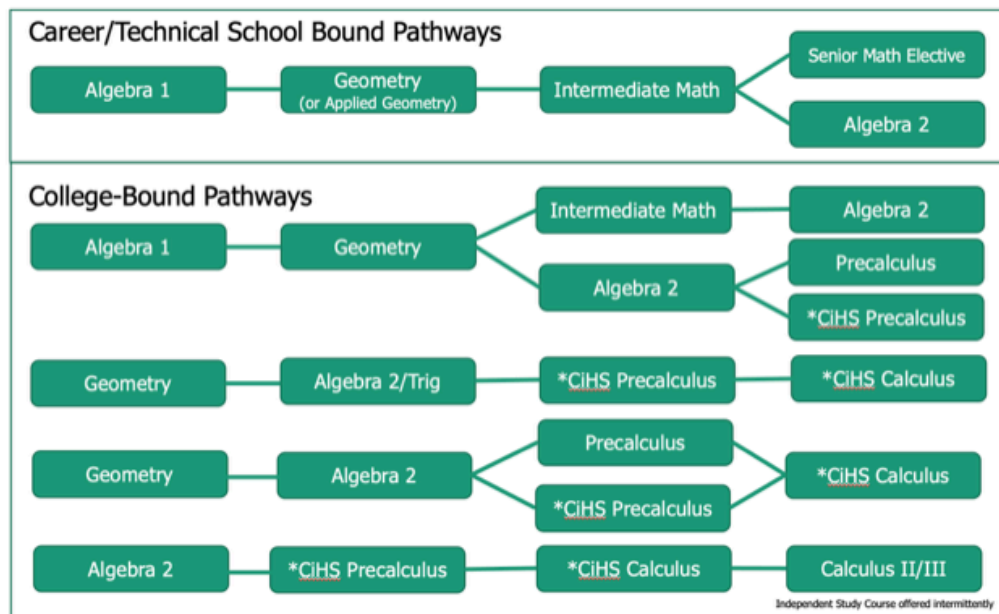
Career/Technical School Bound Pathways

Algebra 1

Geometry (or Applied Geometry)

Intermediate Math

Senior Math Elective

Algebra 2

College-Bound Pathways

Algebra 1

Geometry

Intermediate Math

Algebra 2

Algebra 2

Precalculus

*CiHS Precalculus

Geometry

Algebra 2/Trig

*CiHS Precalculus

*CiHS Calculus

Geometry

Algebra 2

Precalculus

*CiHS Precalculus

*CiHS Calculus

Algebra 2

*CiHS Precalculus

*CiHS Calculus

Calculus II/III

Independent Study Course offered intermittently